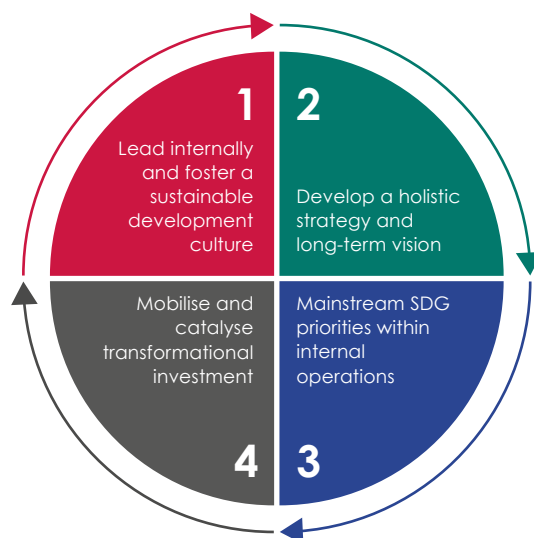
1
Lead internally and foster a sustainable development culture

2
Develop a holistic strategy and long-term vision

Mobilise and catalyse transformational investment

4

Mainstream SDG priorities within internal operations

3